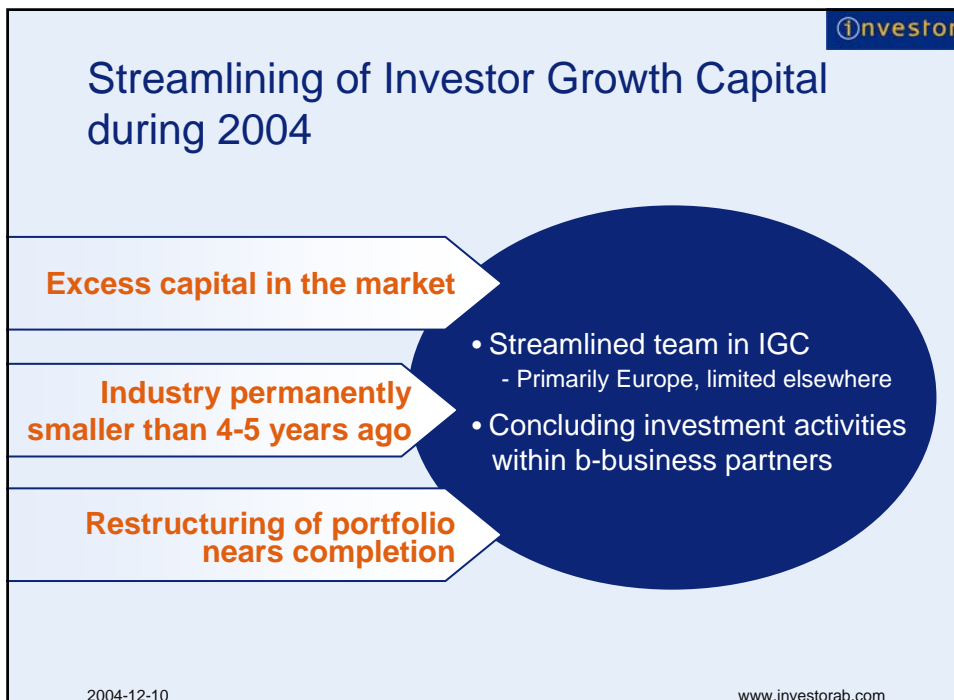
investor

Streamlining of Investor Growth Capital during 2004

Excess capital in the market

Industry permanently smaller than 4-5 years ago

Restructuring of portfolio nears completion

• Streamlined team in IGC
- Primarily Europe, limited elsewhere

• Concluding investment activities within b-business partners

2004-12-10

www.investorab.com